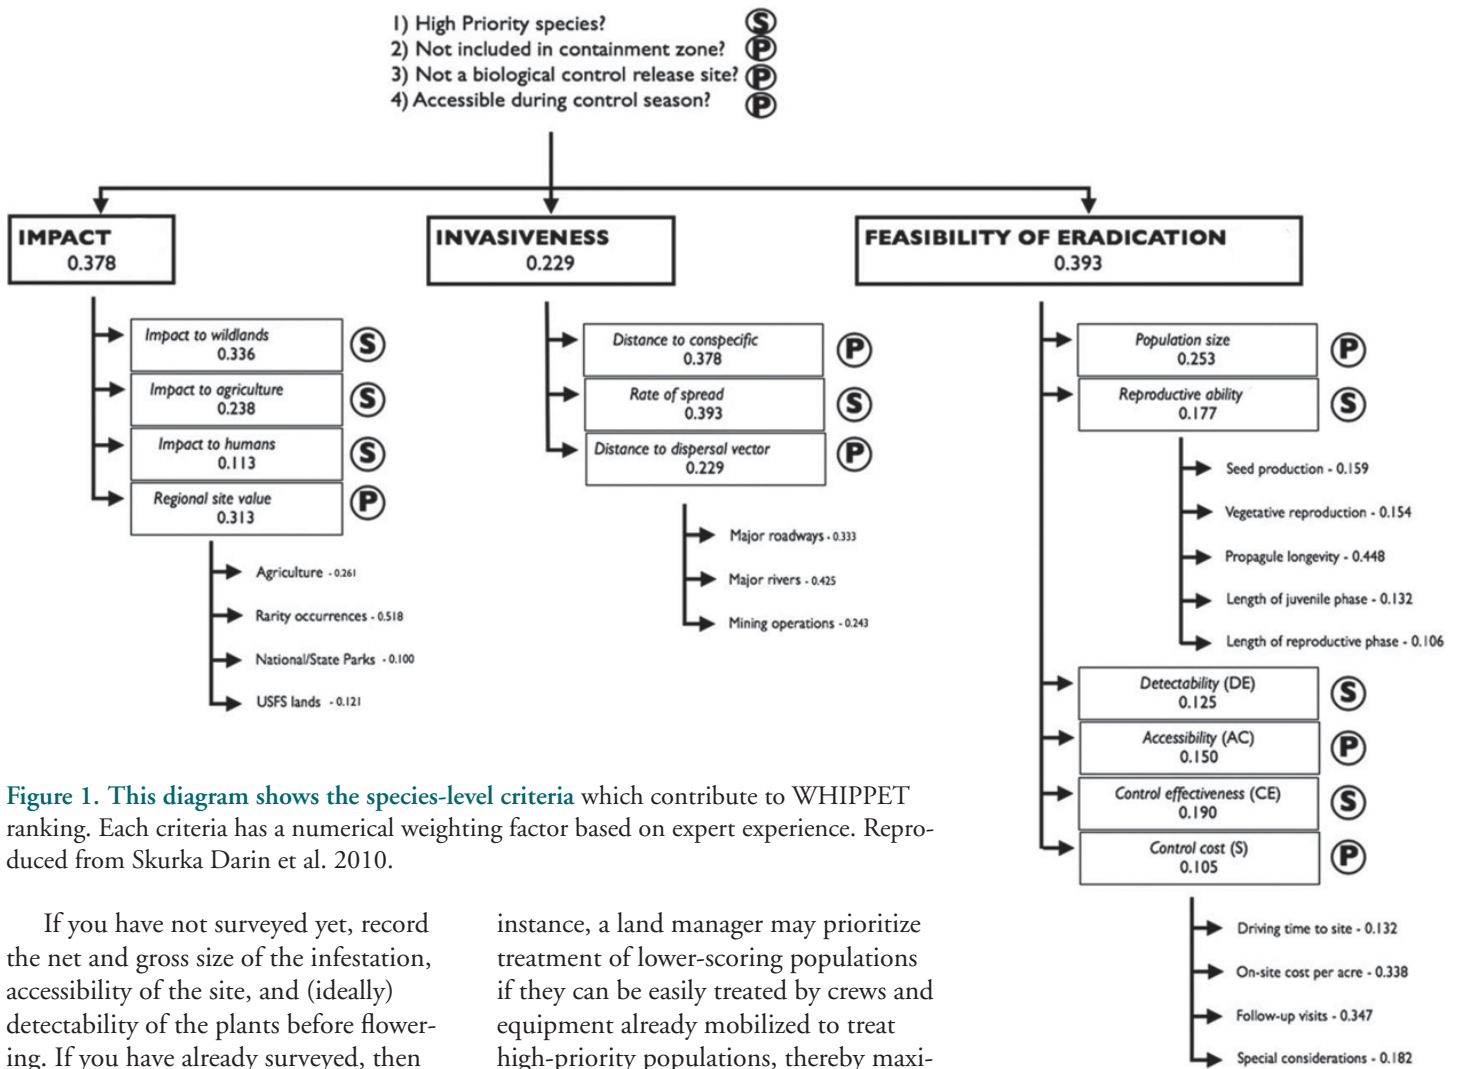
1) High Priority species? S
2) Not included in containment zone? P
3) Not a biological control release site? P
4) Accessible during control season? P

IMPACT
0.378

INVASIVENESS
0.229

FEASIBILITY OF ERADICATION
0.393

Impact to wildlands
0.336
S

Impact to agriculture
0.238
S

Impact to humans
0.113
S

Regional site value
0.313
P

Agriculture - 0.261

Rarity occurrences - 0.518

National/State Parks - 0.100

USFS lands - 0.121

Distance to conspecific
0.378
P

Rate of spread
0.393
S

Distance to dispersal vector
0.229
P

Major roadways - 0.333

Major rivers - 0.425

Mining operations - 0.243

Population size
0.253
P

Reproductive ability
0.177
S

Seed production - 0.159

Vegetative reproduction - 0.154

Propagule longevity - 0.448

Length of juvenile phase - 0.132

Length of reproductive phase - 0.106

Detectability (DE)
0.125
S

Accessibility (AC)
0.150
P

Control effectiveness (CE)
0.190
S

Control cost (S)
0.105
P

Driving time to site - 0.132

On-site cost per acre - 0.338

Follow-up visits - 0.347

Special considerations - 0.182

Figure 1. This diagram shows the species-level criteria which contribute to WHIPPET ranking. Each criteria has a numerical weighting factor based on expert experience. Reproduced from Skurka Darin et al. 2010.

If you have not surveyed yet, record the net and gross size of the infestation, accessibility of the site, and (ideally) detectability of the plants before flowering. If you have already surveyed, then

instance, a land manager may prioritize treatment of lower-scoring populations if they can be easily treated by crews and equipment already mobilized to treat high-priority populations, thereby maxi-